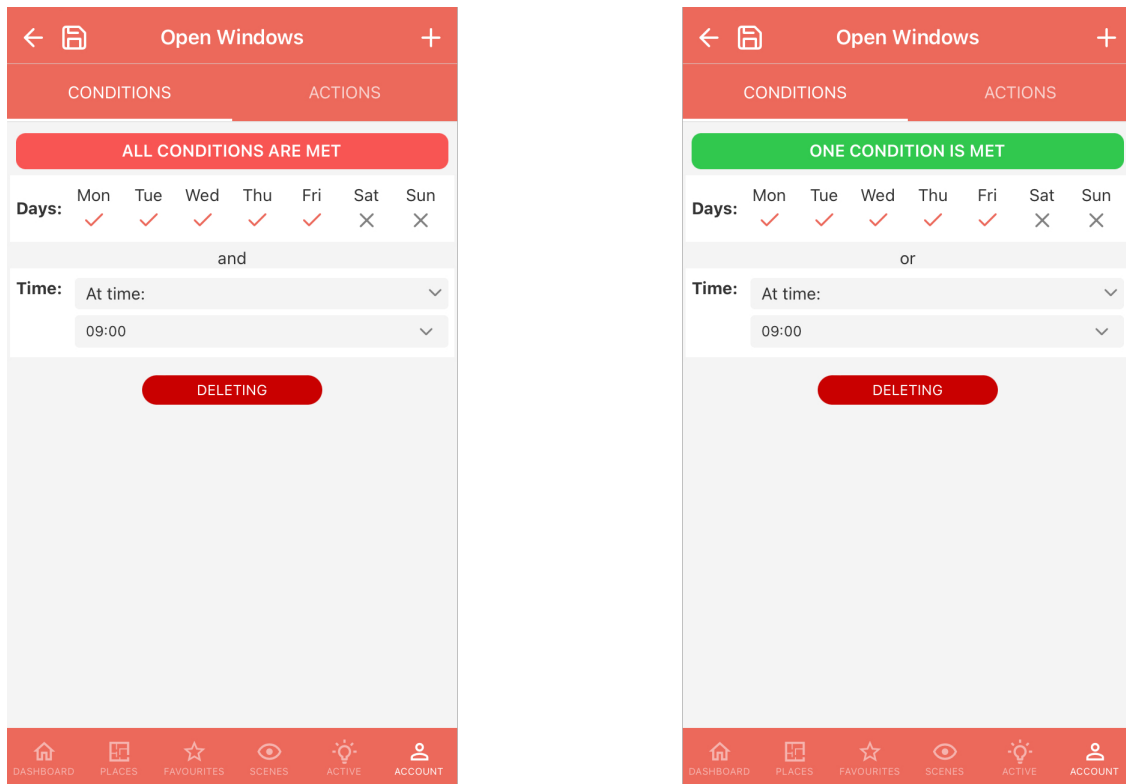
Open Windows

CONDITIONS ACTIONS

ALL CONDITIONS ARE MET

| Days: | Mon | Tue | Wed | Thu | Fri | Sat | Sun |
|---|---|---|---|---|---|---|---|
| | ✓ | ✓ | ✓ | ✓ | ✓ | ✕ | ✕ |

and

Time: At time:

09:00

DELETING

DASHBOARD PLACES FAVOURITES SCENES ACTIVE ACCOUNT

Open Windows

CONDITIONS ACTIONS

ONE CONDITION IS MET

| Days: | Mon | Tue | Wed | Thu | Fri | Sat | Sun |
|---|---|---|---|---|---|---|---|
| | ✓ | ✓ | ✓ | ✓ | ✓ | ✕ | ✕ |

or

Time: At time:

09:00

DELETING

DASHBOARD PLACES FAVOURITES SCENES ACTIVE ACCOUNT